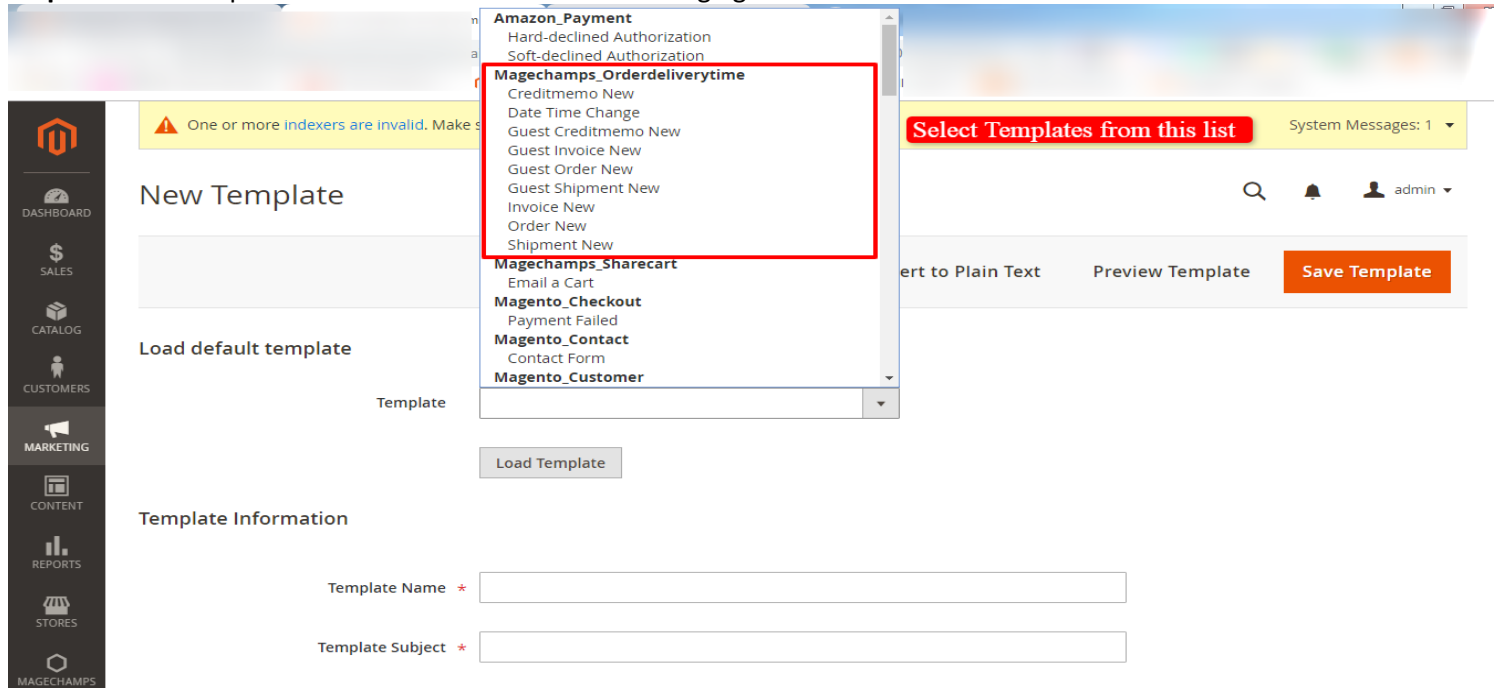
DASHBOARD
$
SALES
CATALOG
CUSTOMERS
MARKETING
CONTENT
REPORTS
STORES
MAGECHAMPS

One or more indexers are invalid. Make s

System Messages: 1

New Template

admin

Amazon_Payment
Hard-declined Authorization
Soft-declined Authorization
Magechamps_Orderdeliverytime
Creditmemo New
Date Time Change
Guest Creditmemo New
Guest Invoice New
Guest Order New
Guest Shipment New
Invoice New
Order New
Shipment New
Magechamps_Sharecart
Email a Cart
Magento_Checkout
Payment Failed
Magento_Contact
Contact Form
Magento_Customer

Select Templates from this list

ert to Plain Text
Preview Template
Save Template

Load default template

Template

Load Template

Template Information

Template Name *

Template Subject *